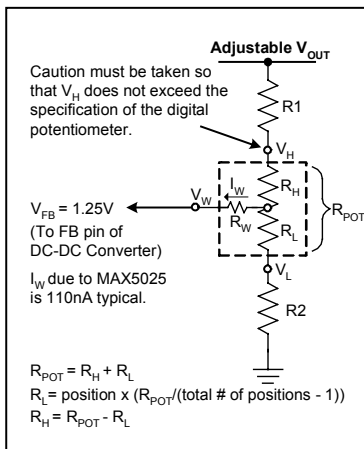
Adjustable $V_{OUT}$

Caution must be taken so that $V_H$ does not exceed the specification of the digital potentiometer.

R1

$V_H$

$I_W$

$R_H$

$V_W$

$R_W$

$R_{POT}$

$R_L$

$V_L$

$V_{FB}$ = 1.25V (To FB pin of DC-DC Converter)

$I_W$ due to MAX5025 is 110nA typical.

R2

$R_{POT} = R_H + R_L$
$R_L$= position x ($R_{POT}$/(total # of positions - 1))
$R_H = R_{POT} - R_L$